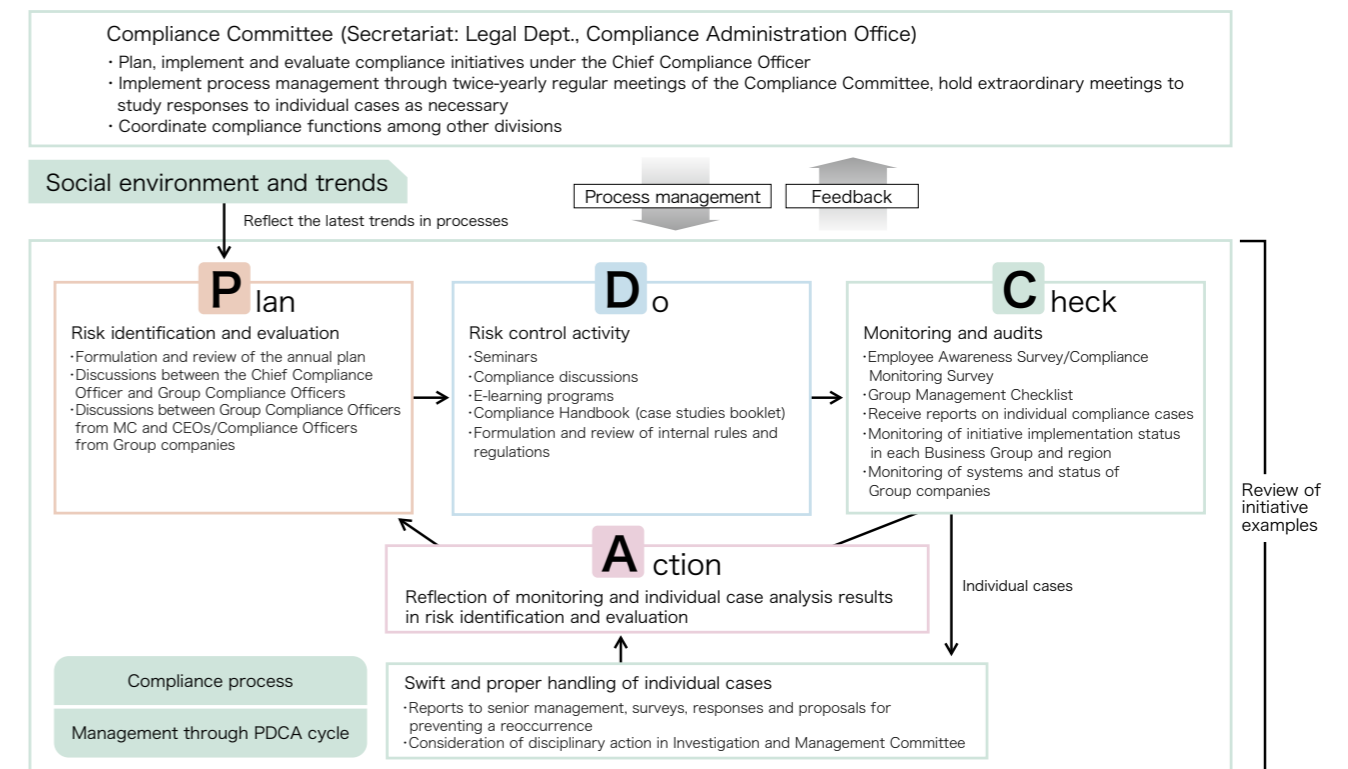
Compliance Committee (Secretariat: Legal Dept., Compliance Administration Office)
・Plan, implement and evaluate compliance initiatives under the Chief Compliance Officer
・Implement process management through twice-yearly regular meetings of the Compliance Committee, hold extraordinary meetings to study responses to individual cases as necessary
・Coordinate compliance functions among other divisions

Social environment and trends

Process management

Feedback

Reflect the latest trends in processes

Plan
Risk identification and evaluation
・Formulation and review of the annual plan
・Discussions between the Chief Compliance Officer and Group Compliance Officers
・Discussions between Group Compliance Officers from MC and CEOs/Compliance Officers from Group companies

Do
Risk control activity
・Seminars
・Compliance discussions
・E-learning programs
・Compliance Handbook (case studies booklet)
・Formulation and review of internal rules and regulations

Check
Monitoring and audits
・Employee Awareness Survey/Compliance Monitoring Survey
・Group Management Checklist
・Receive reports on individual compliance cases
・Monitoring of initiative implementation status in each Business Group and region
・Monitoring of systems and status of Group companies

Review of initiative examples

Action
Reflection of monitoring and individual case analysis results in risk identification and evaluation

Individual cases

Compliance process

Management through PDCA cycle

Swift and proper handling of individual cases
・Reports to senior management, surveys, responses and proposals for preventing a reoccurrence
・Consideration of disciplinary action in Investigation and Management Committee